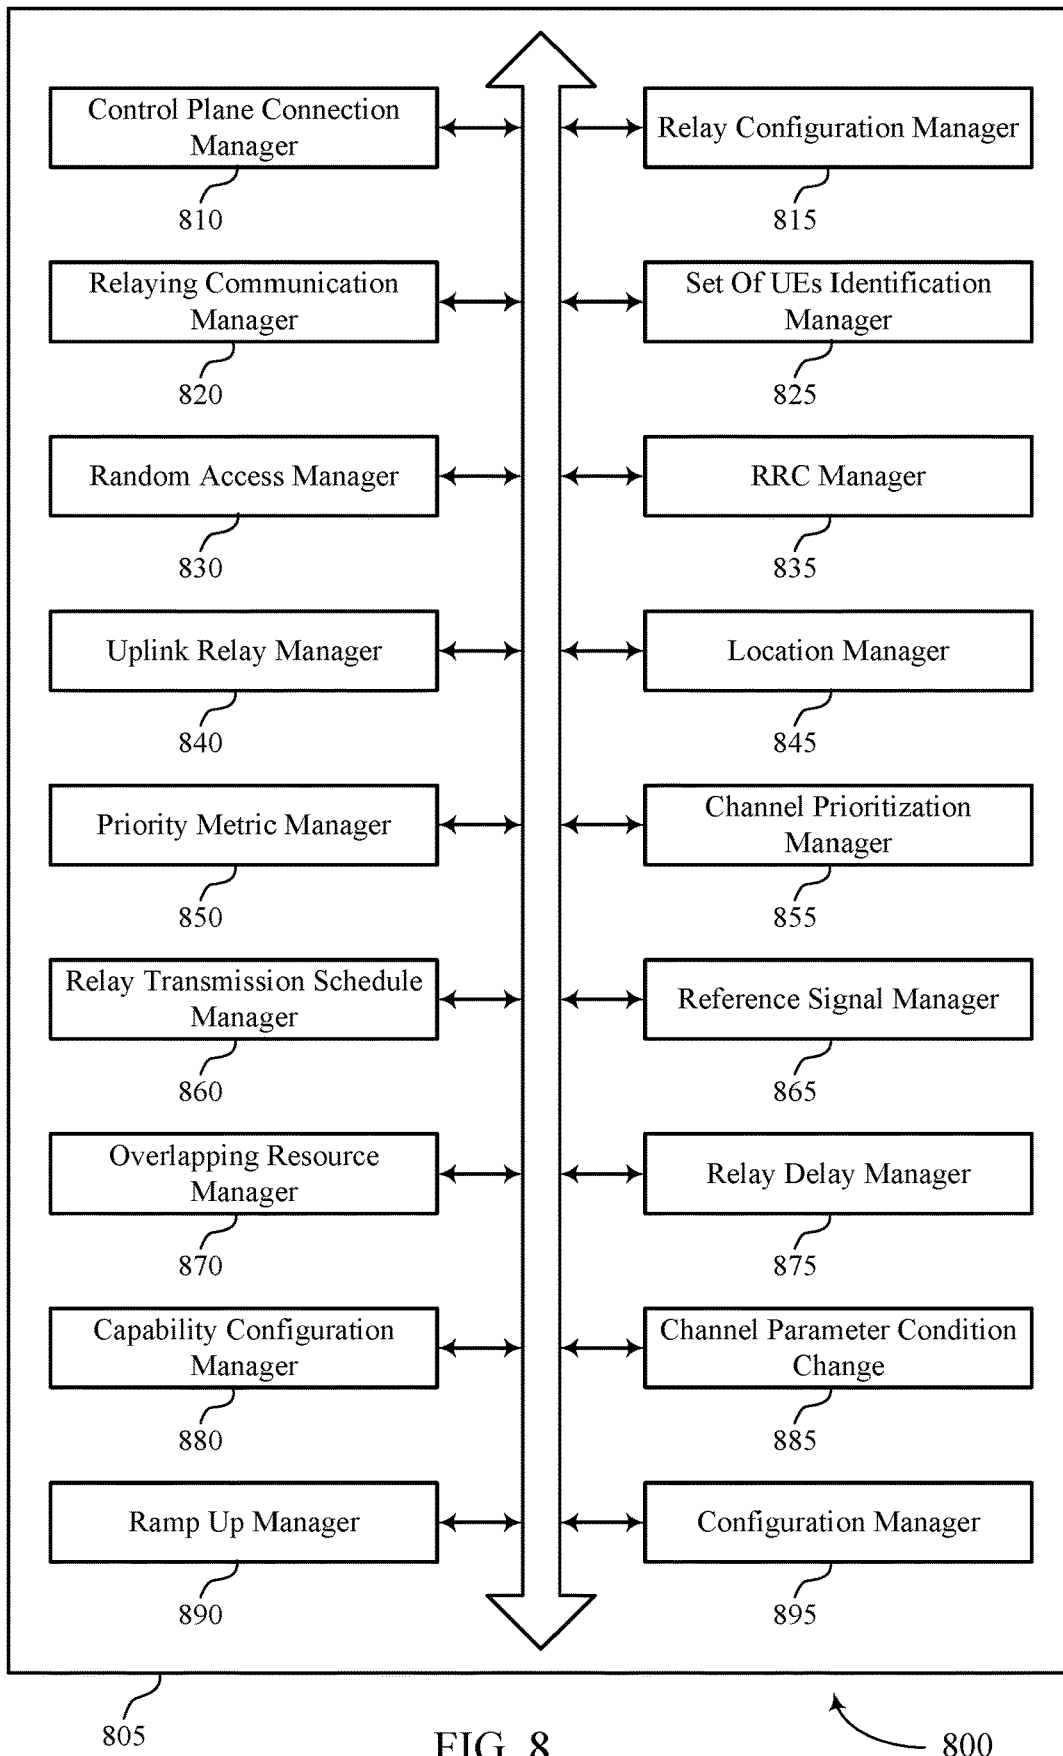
Control Plane Connection Manager

810

Relay Configuration Manager

815

Relaying Communication Manager

820

Set Of UEs Identification Manager

825

Random Access Manager

830

RRC Manager

835

Uplink Relay Manager

840

Location Manager

845

Priority Metric Manager

850

Channel Prioritization Manager

855

Relay Transmission Schedule Manager

860

Reference Signal Manager

865

Overlapping Resource Manager

870

Relay Delay Manager

875

Capability Configuration Manager

880

Channel Parameter Condition Change

885

Ramp Up Manager

890

Configuration Manager

895

805

FIG. 8

800